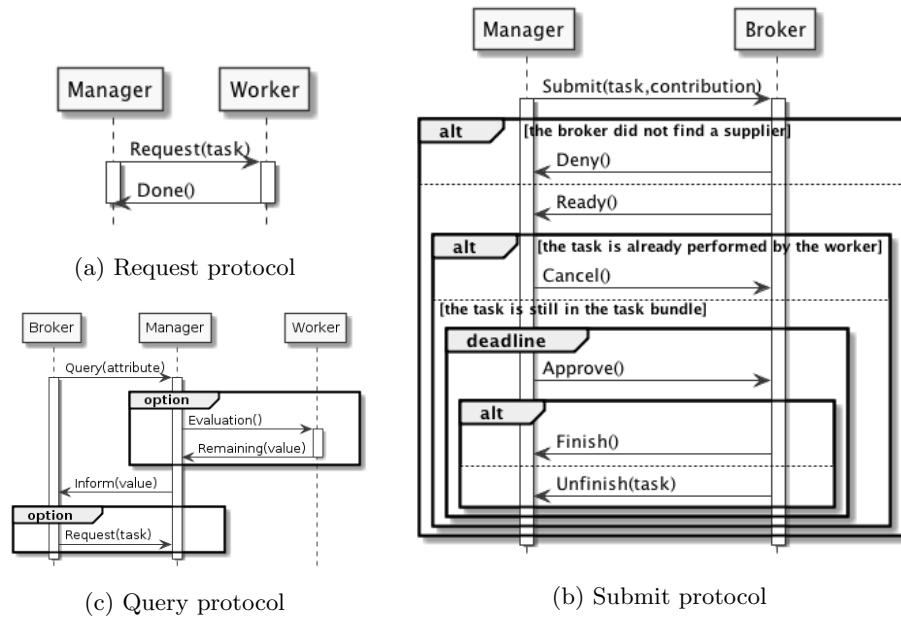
Manager

Worker

Request(task)

Done()

(a) Request protocol

Broker

Manager

Worker

Query(attribute)

option

Evaluation()

Remaining(value)

Inform(value)

option

Request(task)

(c) Query protocol

Manager

Broker

Submit(task,contribution)

alt

[the broker did not find a supplier]

Deny()

Ready()

alt

[the task is already performed by the worker]

Cancel()

[the task is still in the task bundle]

deadline

Approve()

alt

Finish()

Unfinish(task)

(b) Submit protocol